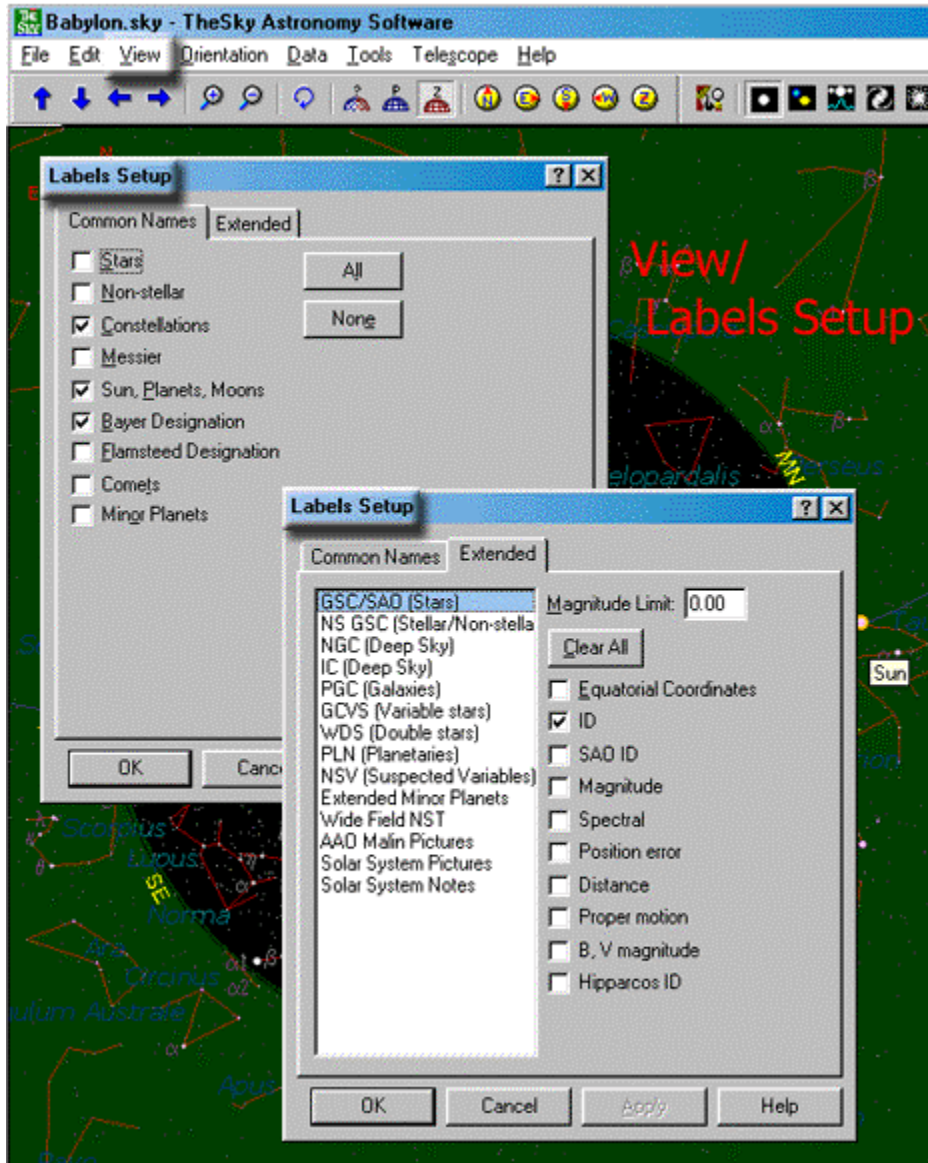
Babylon.sky - TheSky Astronomy Software

File Edit View Orientation Data Tools Telescope Help

Labels Setup

Common Names Extended

Stars
Non-stellar
Constellations
Messier
Sun, Planets, Moons
Bayer Designation
Flamsteed Designation
Comets
Minor Planets

All
None

OK Cance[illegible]

View/
Labels Setup

Camelopardalis

Perseus

NW

Sun

Scorpius
Lupus
SE
Norma
Circinus
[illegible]ulum Australe
Apus

Labels Setup

Common Names Extended

GSC/SAO (Stars)
NS GSC (Stellar/Non-stella
NGC (Deep Sky)
IC (Deep Sky)
PGC (Galaxies)
GCVS (Variable stars)
WDS (Double stars)
PLN (Planetaries)
NSV (Suspected Variables)
Extended Minor Planets
Wide Field NST
AAO Malin Pictures
Solar System Pictures
Solar System Notes

Magnitude Limit: 0.00

Clear All

Equatorial Coordinates
ID
SAO ID
Magnitude
Spectral
Position error
Distance
Proper motion
B, V magnitude
Hipparcos ID

OK Cancel Apply Help